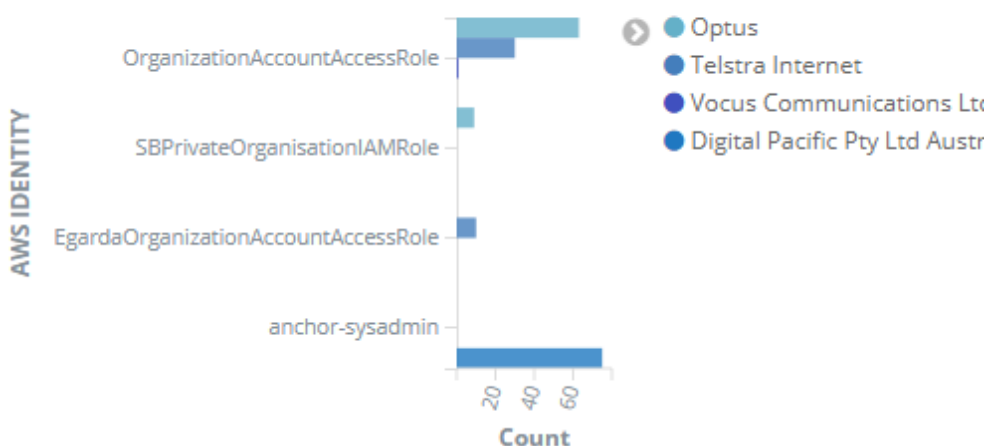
AWS IDENTITY

OrganizationAccountAccessRole

SBPrivateOrganisationIAMRole

EgardaOrganizationAccountAccessRole

anchor-sysadmin

20 40 60

Count

Optus
Telstra Internet
Vocus Communications Ltd
Digital Pacific Pty Ltd Austr